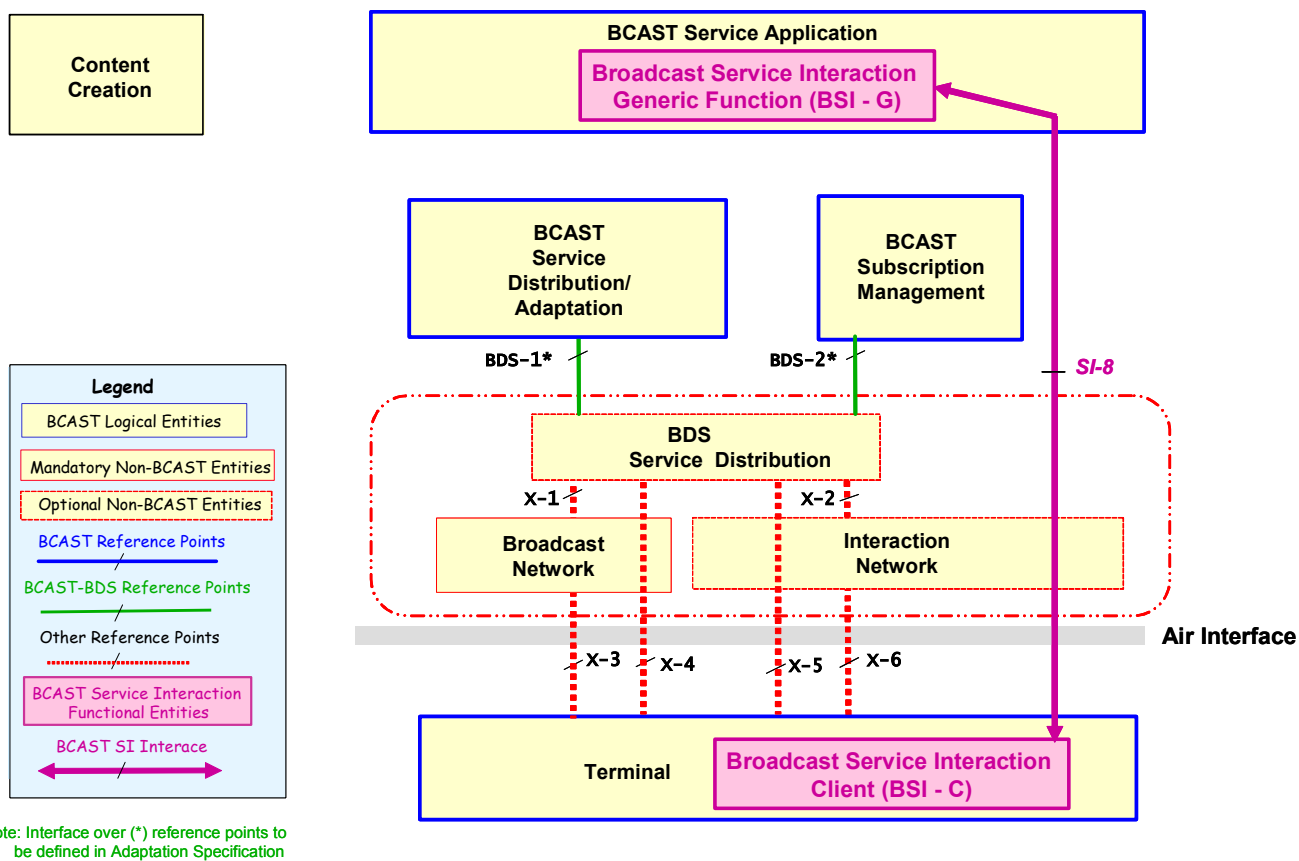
Content Creation

BCAST Service Application

Broadcast Service Interaction Generic Function (BSI - G)

BCAST Service Distribution/ Adaptation

BCAST Subscription Management

BDS-1*

BDS-2*

SI-8

Legend

BCAST Logical Entities

Mandatory Non-BCAST Entities

Optional Non-BCAST Entities

BCAST Reference Points

BCAST-BDS Reference Points

Other Reference Points

BCAST Service Interaction Functional Entities

BCAST SI Interace

BDS Service Distribution

X-1

X-2

Broadcast Network

Interaction Network

Air Interface

X-3

X-4

X-5

X-6

Terminal

Broadcast Service Interaction Client (BSI - C)

ote: Interface over (*) reference points to be defined in Adaptation Specification